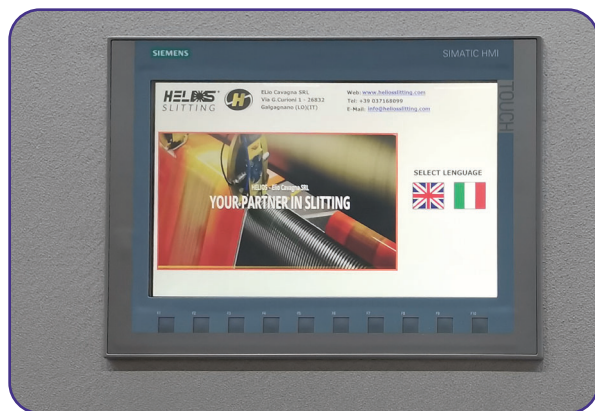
SIEMENS

SIMATIC HMI

TOUCH

HELIOS SLITTING

ELin Cavagna SRL
Via G.Curioni 1 - 26832
Galgagnano (LO)(IT)

Web: www.heliosslitting.com
Tel: +39 037168099
E-Mail: info@heliosslitting.com

HELIOS - Elin Cavagna SRL
YOUR PARTNER IN SLITTING

SELECT LENGUAGE

F1 F2 F3 F4 F5 F6 F7 F8 F9 F10